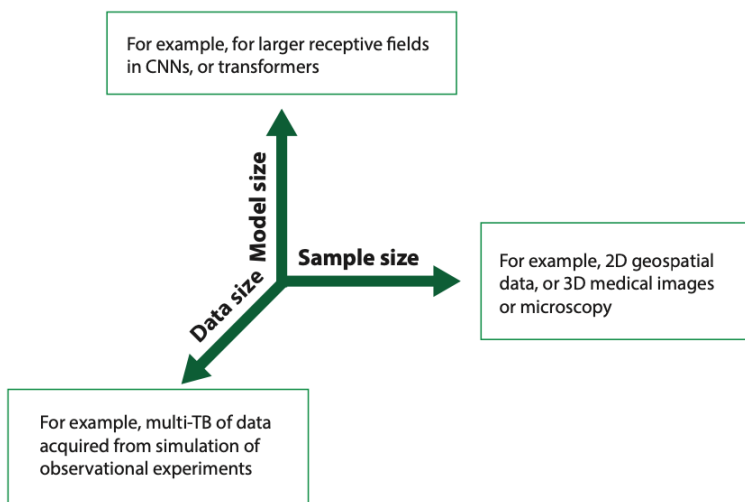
For example, for larger receptive fields in CNNs, or transformers

Model size

Sample size

For example, 2D geospatial data, or 3D medical images or microscopy

Data size

For example, multi-TB of data acquired from simulation of observational experiments